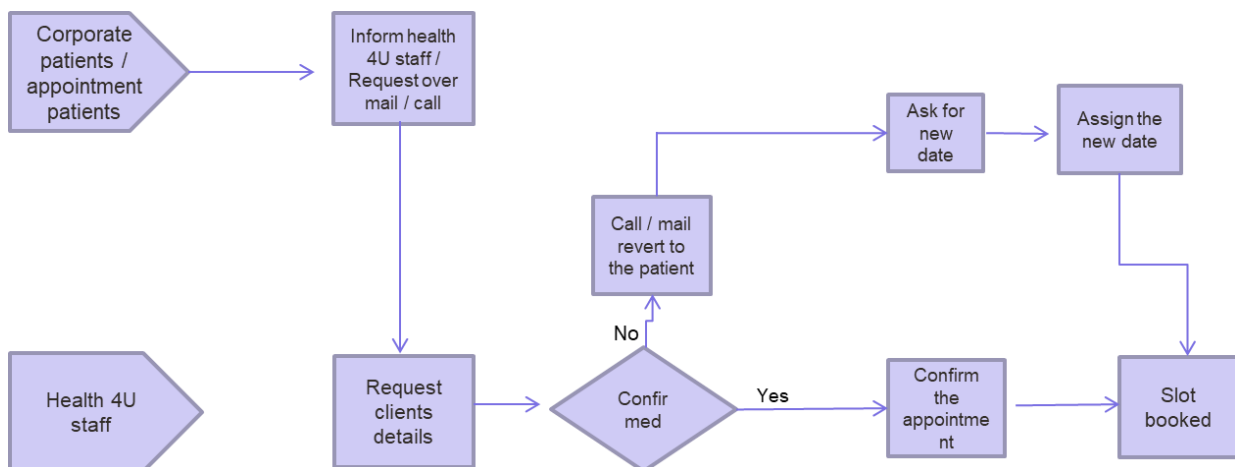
Corporate patients / appointment patients

Inform health 4U staff / Request over mail / call

Ask for new date

Assign the new date

Call / mail revert to the patient

No

Health 4U staff

Request clients details

Confir med

Yes

Confirm the appointme nt

Slot booked